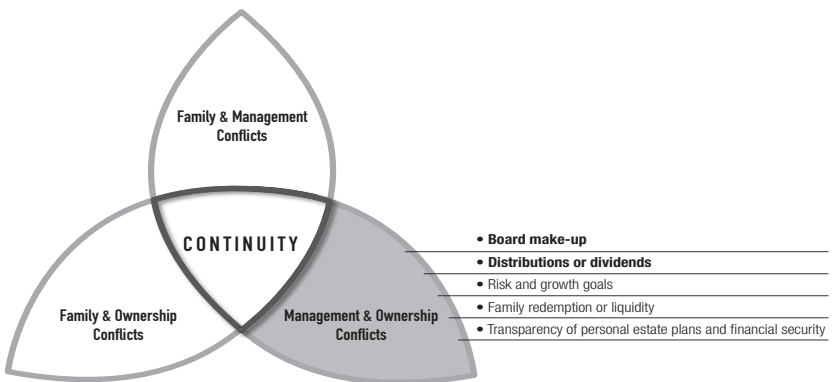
Family & Management Conflicts

CONTINUITY

Family & Ownership Conflicts

Management & Ownership Conflicts

• Board make-up
• Distributions or dividends
• Risk and growth goals
• Family redemption or liquidity
• Transparency of personal estate plans and financial security